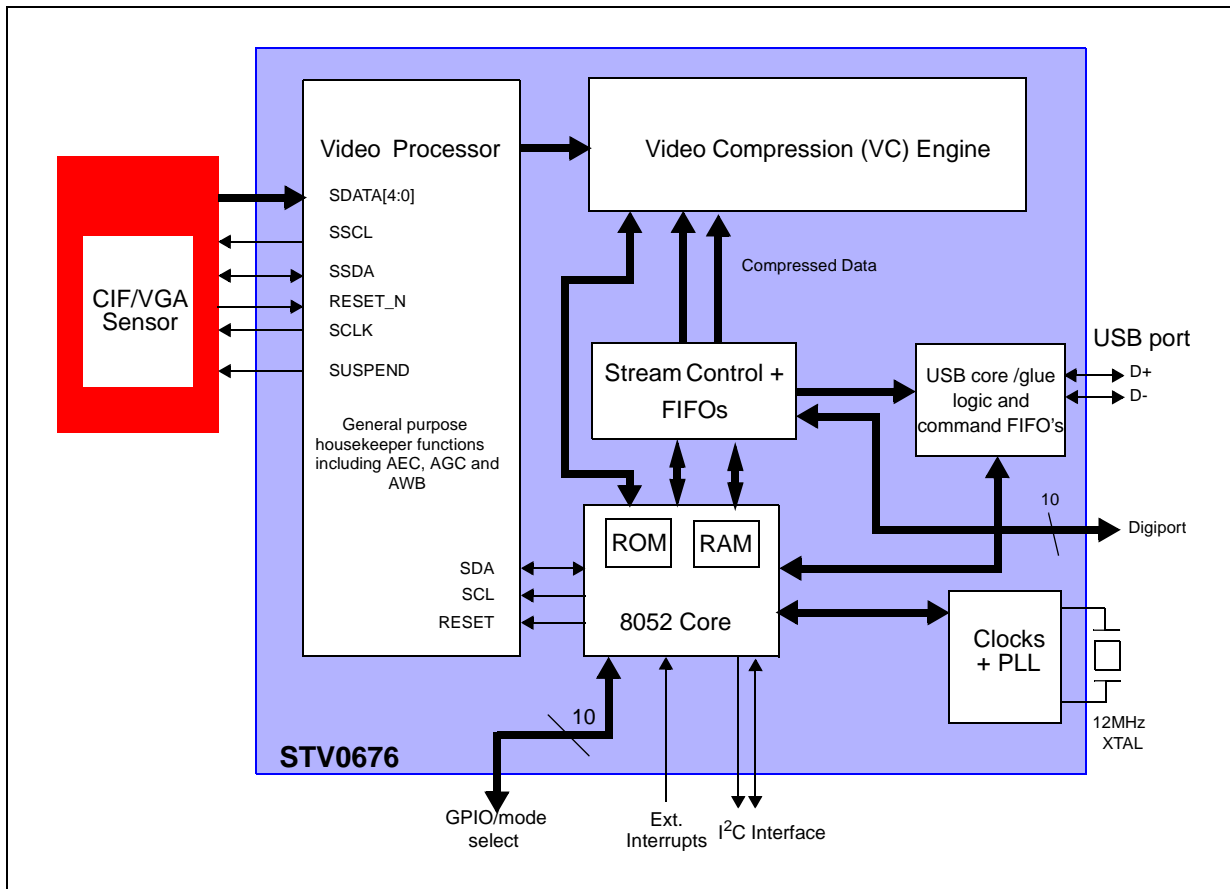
CIF/VGA Sensor

Video Processor

SDATA[4:0]

SSCL

SSDA

RESET_N

SCLK

SUSPEND

General purpose housekeeper functions including AEC, AGC and AWB

SDA

SCL

RESET

Video Compression (VC) Engine

Compressed Data

Stream Control + FIFOs

USB port

USB core /glue logic and command FIFO's

D+

D-

10

Digiport

ROM

RAM

8052 Core

Clocks + PLL

12MHz XTAL

10

STV0676

GPIO/mode select

Ext. Interrupts

$I^2C$ Interface